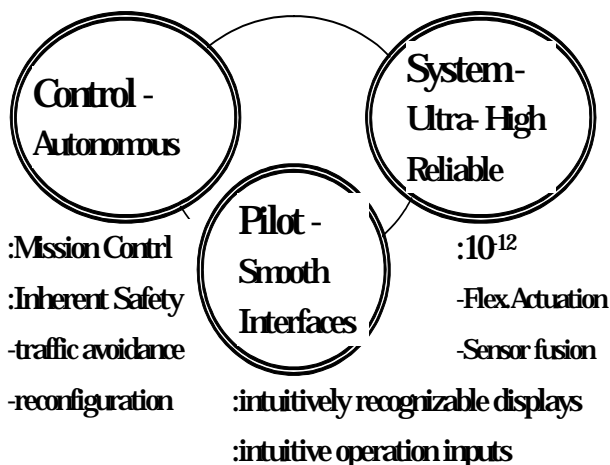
Control - Autonomous

System- Ultra- High Reliable

Pilot - Smooth Interfaces

:Mission Contrl
:Inherent Safety
-traffic avoidance
-reconfiguration

:$10^{-12}$
-Flex Actuation
-Sensor fusion

:intuitively recognizable displays
:intuitive operation inputs